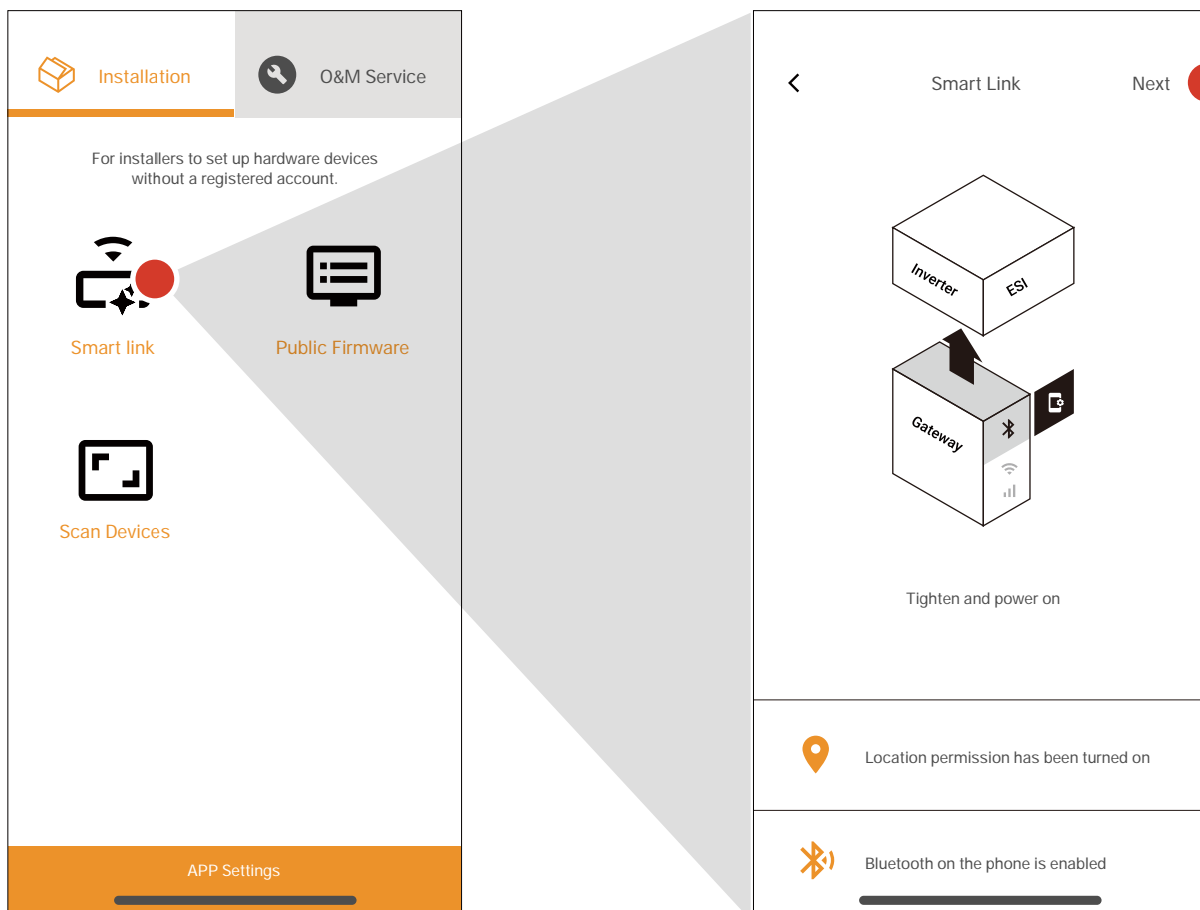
Installation

O&M Service

For installers to set up hardware devices without a registered account.

Smart link

Public Firmware

Scan Devices

APP Settings

Smart Link

Next

Inverter

ESI

Gateway

Tighten and power on

Location permission has been turned on

Bluetooth on the phone is enabled